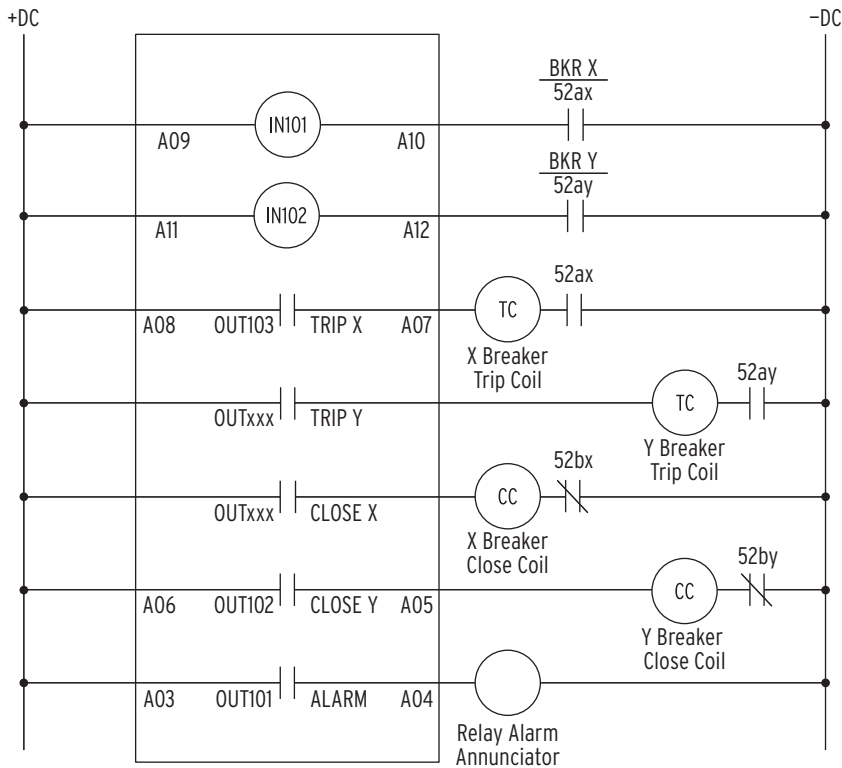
+DC

−DC

BKR X
52ax

IN101
A09
A10

BKR Y
52ay

IN102
A11
A12

52ax
A08
OUT103
TRIP X
A07
TC
X Breaker Trip Coil

52ay
OUTxxx
TRIP Y
TC
Y Breaker Trip Coil

52bx
OUTxxx
CLOSE X
CC
X Breaker Close Coil

52by
A06
OUT102
CLOSE Y
A05
CC
Y Breaker Close Coil

A03
OUT101
ALARM
A04
Relay Alarm Annunciator